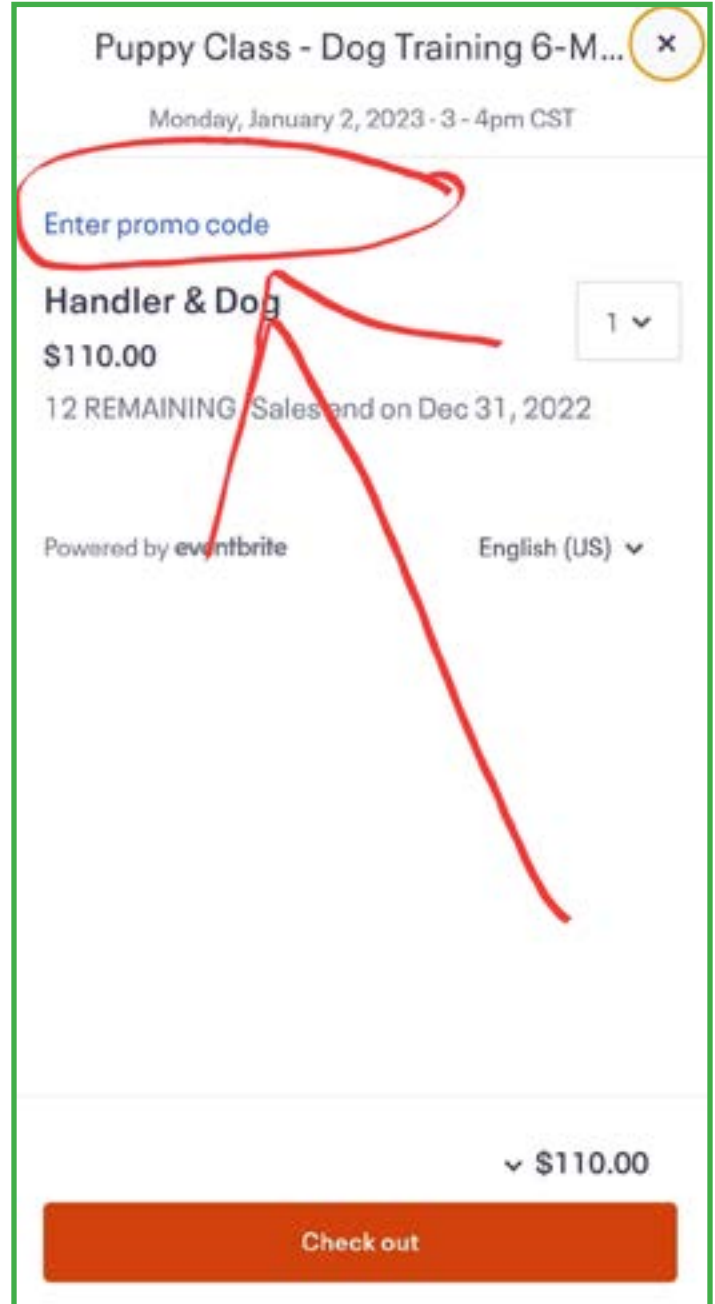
Puppy Class - Dog Training 6-M...

×

Monday, January 2, 2023 · 3 - 4pm CST

Enter promo code

Handler & Dog

$110.00

1

12 REMAINING / Sales end on Dec 31, 2022

Powered by eventbrite

English (US)

$110.00

Check out